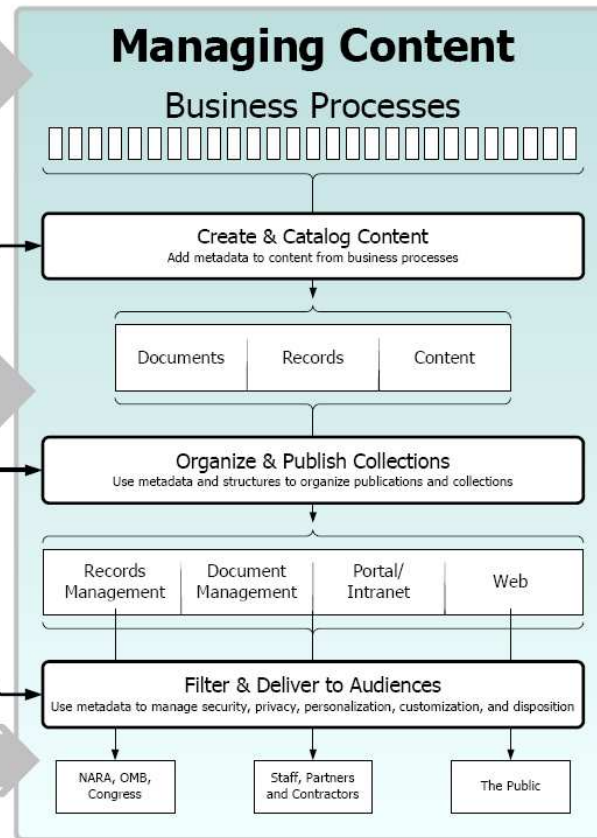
Managing Content

Business Processes

Create & Catalog Content
Add metadata to content from business processes

| Documents | Records | Content |
|---|---|---|

Organize & Publish Collections
Use metadata and structures to organize publications and collections

| Records Management | Document Management | Portal/ Intranet | Web |
|---|---|---|---|

Filter & Deliver to Audiences
Use metadata to manage security, privacy, personalization, customization, and disposition

NARA, OMB, Congress

Staff, Partners and Contractors

The Public